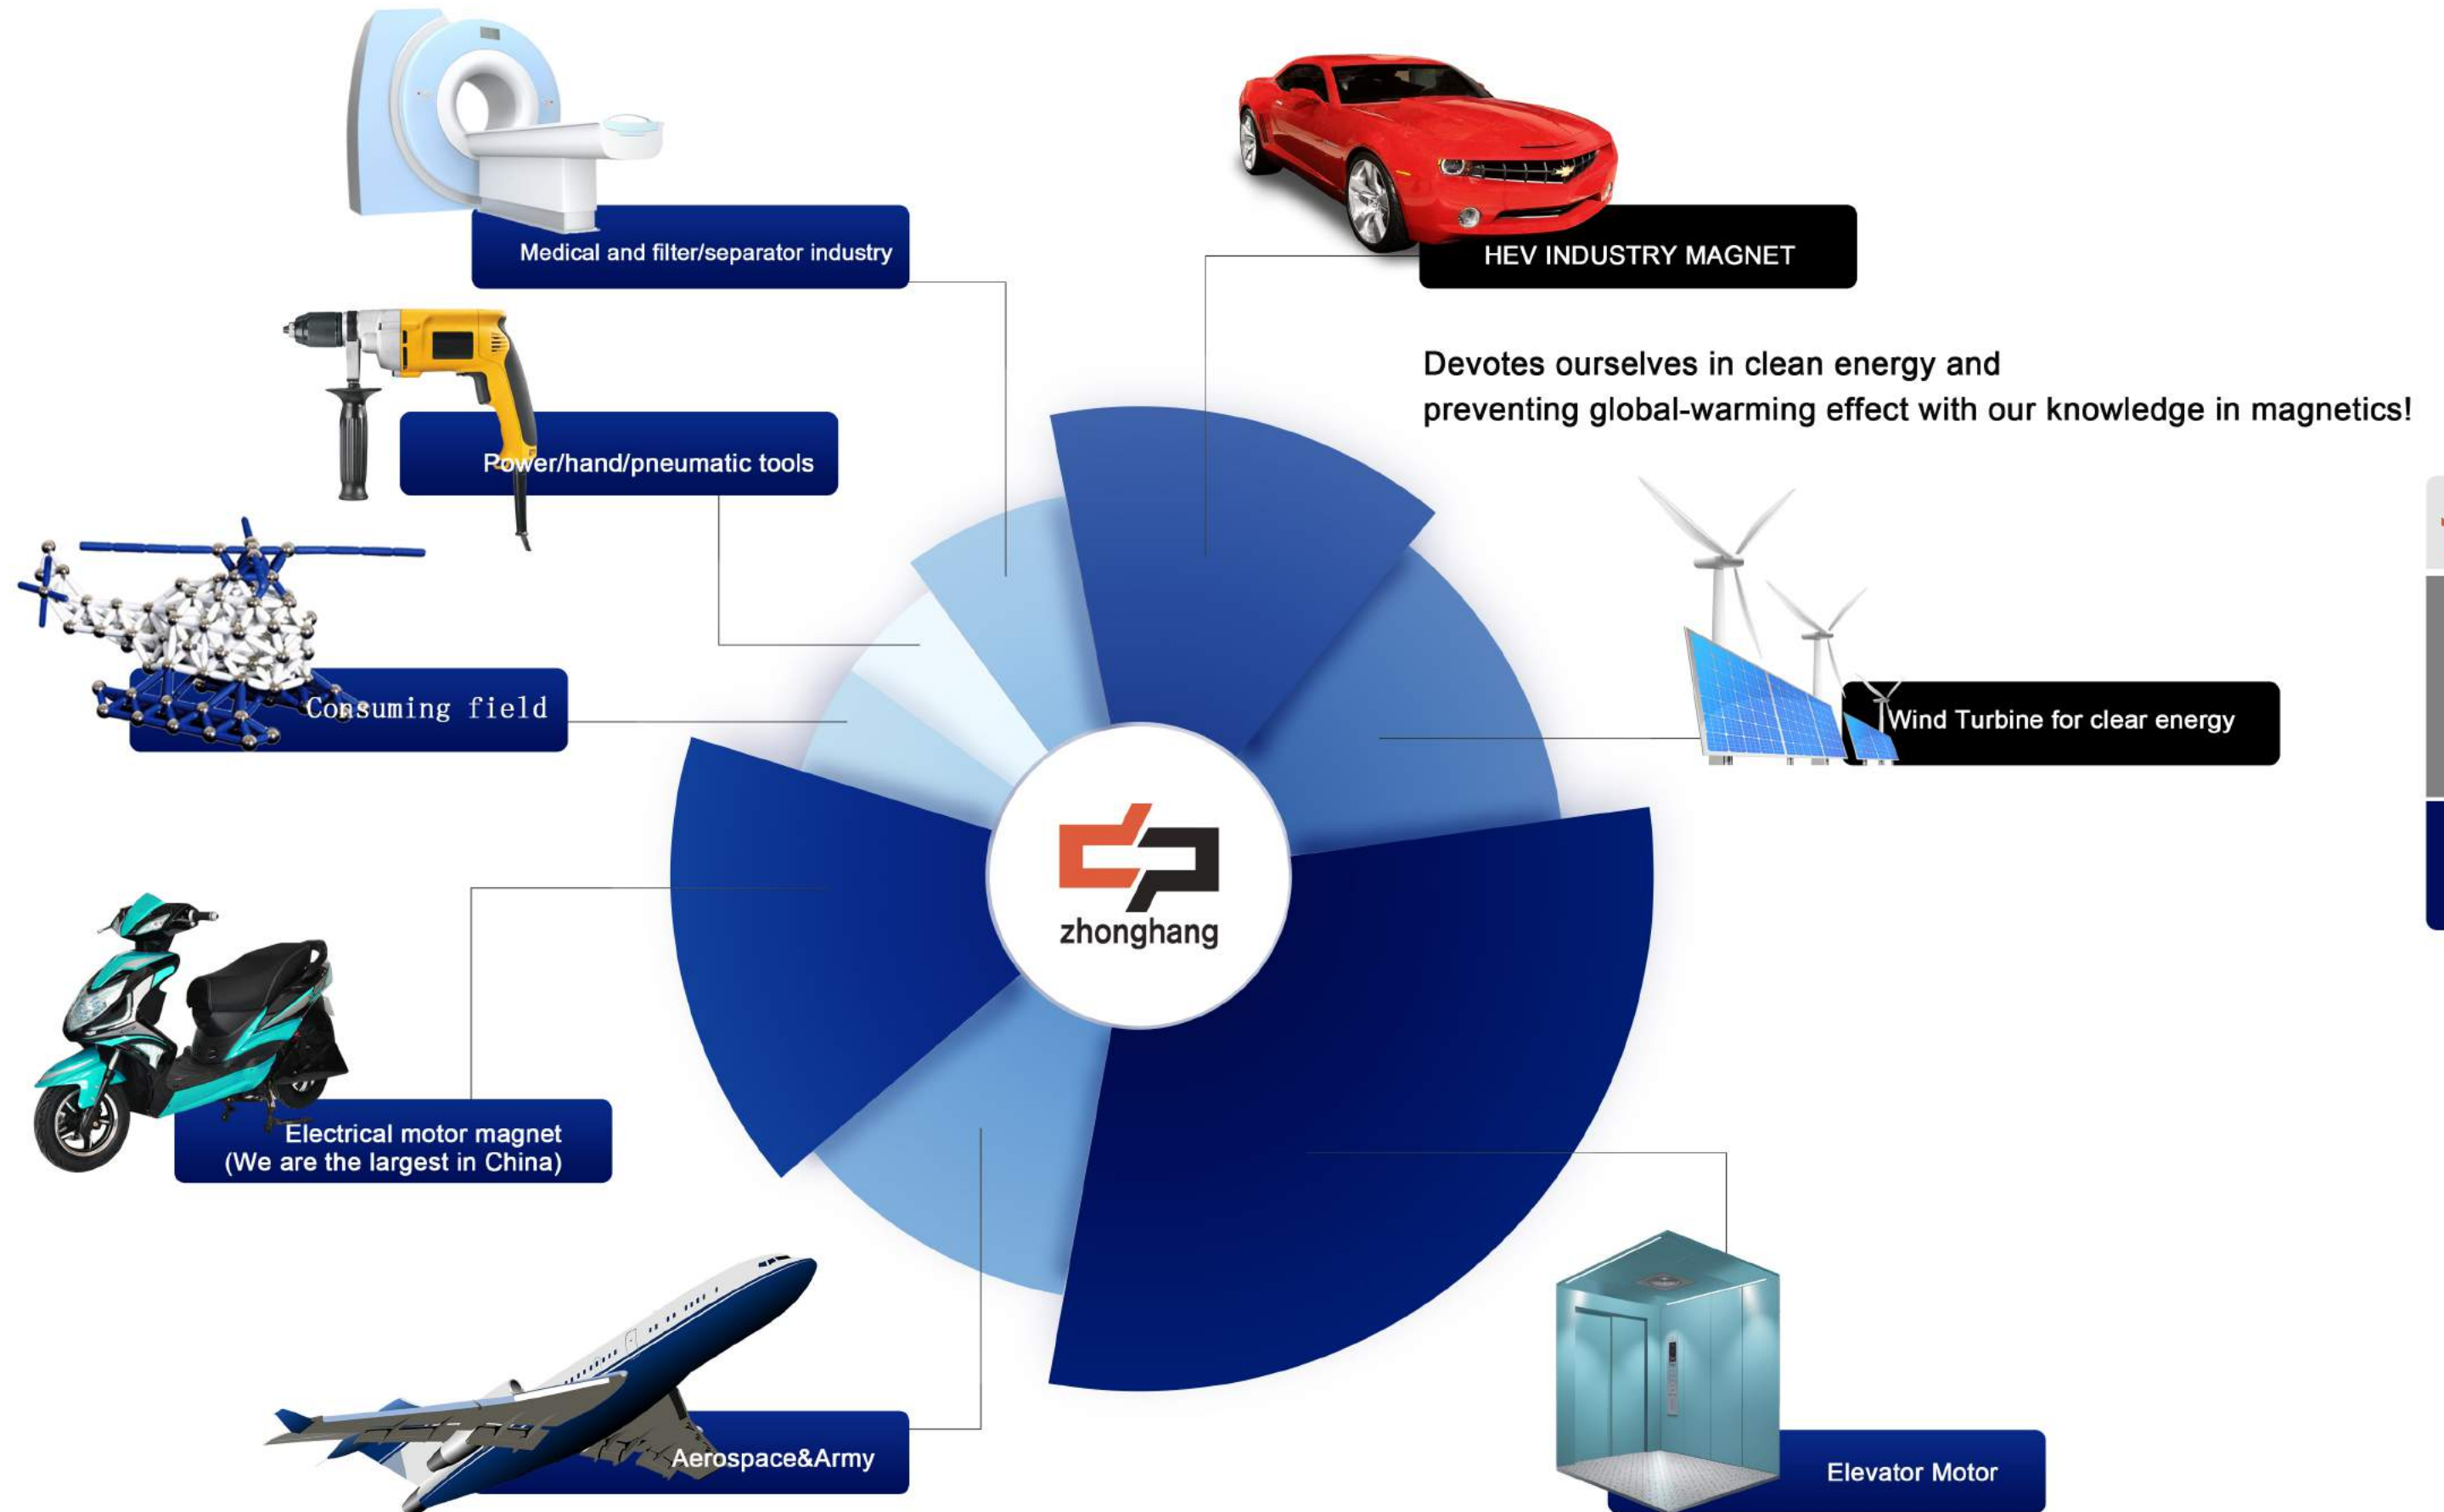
Medical and filter/separator industry

HEV INDUSTRY MAGNET

Devotes ourselves in clean energy and preventing global-warming effect with our knowledge in magnetics!

Power/hand/pneumatic tools

Consuming field

Wind Turbine for clear energy

zhonghang

Electrical motor magnet (We are the largest in China)

Aerospace&Army

Elevator Motor